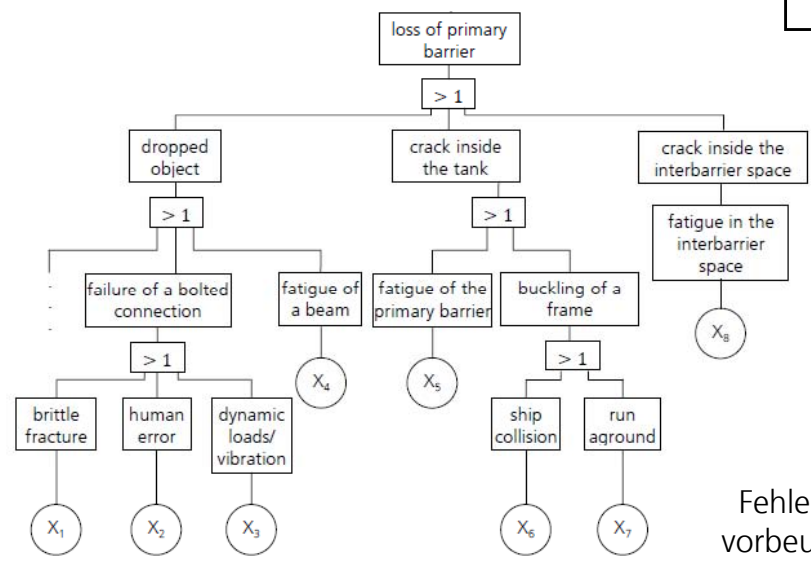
loss of primary barrier

$> 1$

dropped object

$> 1$

failure of a bolted connection

$> 1$

brittle fracture

$X_1$

human error

$X_2$

dynamic loads/ vibration

$X_3$

fatigue of a beam

$X_4$

crack inside the tank

$> 1$

fatigue of the primary barrier

$X_5$

buckling of a frame

$> 1$

ship collision

$X_6$

run aground

$X_7$

crack inside the interbarrier space

fatigue in the interbarrier space

$X_8$

Fehle

vorbeu